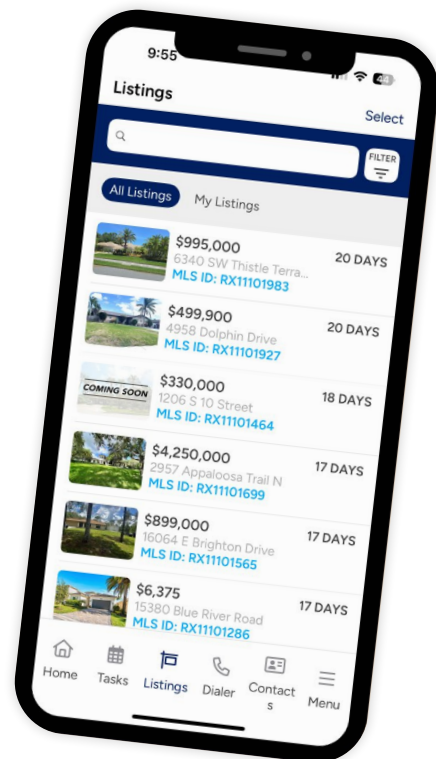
9:55

Listings

Select

FILTER

All Listings My Listings

$995,000
6340 SW Thistle Terra...
MLS ID: RX11101983
20 DAYS

$499,900
4958 Dolphin Drive
MLS ID: RX11101927
20 DAYS

COMING SOON
$330,000
1206 S 10 Street
MLS ID: RX11101464
18 DAYS

$4,250,000
2957 Appaloosa Trail N
MLS ID: RX11101699
17 DAYS

$899,000
16064 E Brighton Drive
MLS ID: RX11101565
17 DAYS

$6,375
15380 Blue River Road
MLS ID: RX11101286
17 DAYS

Home Tasks Listings Dialer Contacts Menu